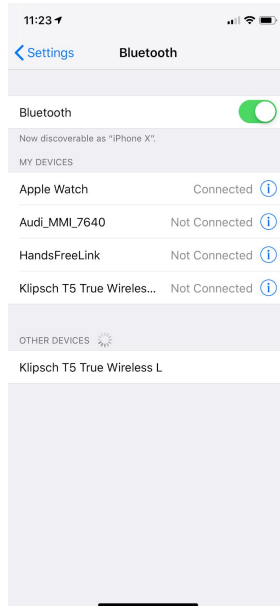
11:23

Settings Bluetooth

Bluetooth

Now discoverable as "iPhone X".

MY DEVICES

Apple Watch Connected

Audi_MMI_7640 Not Connected

HandsFreeLink Not Connected

Klipsch T5 True Wireles... Not Connected

OTHER DEVICES

Klipsch T5 True Wireless L